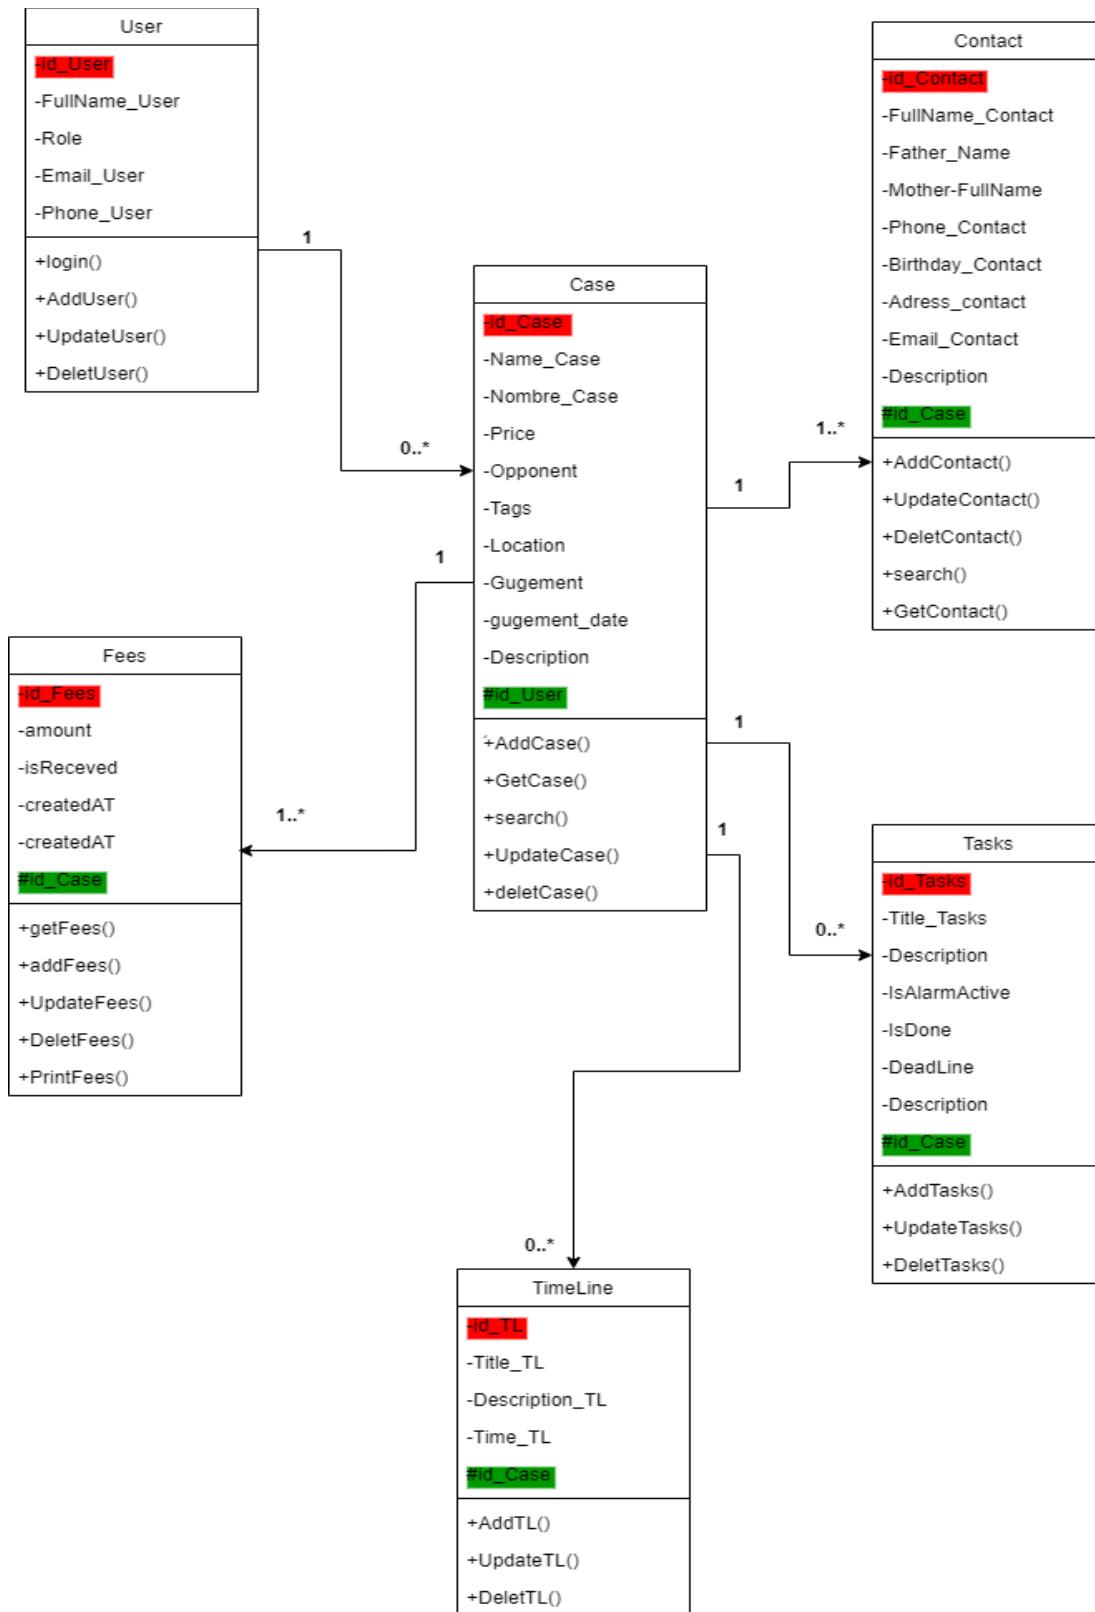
User

-id_User
-FullName_User
-Role
-Email_User
-Phone_User

+login()
+AddUser()
+UpdateUser()
+DeletUser()

1

0..*

Contact

-id_Contact
-FullName_Contact
-Father_Name
-Mother-FullName
-Phone_Contact
-Birthday_Contact
-Adress_contact
-Email_Contact
-Description
#id_Case

+AddContact()
+UpdateContact()
+DeletContact()
+search()
+GetContact()

1..*

1

Case

-id_Case
-Name_Case
-Nombre_Case
-Price
-Opponent
-Tags
-Location
-Gugement
-gugement_date
-Description
#id_User

+AddCase()
+GetCase()
+search()
+UpdateCase()
+deletCase()

1

1..*

Fees

-id_Fees
-amount
-isReceved
-createdAT
-createdAT
#id_Case

+getFees()
+addFees()
+UpdateFees()
+DeletFees()
+PrintFees()

1

1

0..*

Tasks

-id_Tasks
-Title_Tasks
-Description
-IsAlarmActive
-IsDone
-DeadLine
-Description
#id_Case

+AddTasks()
+UpdateTasks()
+DeletTasks()

0..*

TimeLine

-id_TL
-Title_TL
-Description_TL
-Time_TL
#id_Case

+AddTL()
+UpdateTL()
+DeletTL()